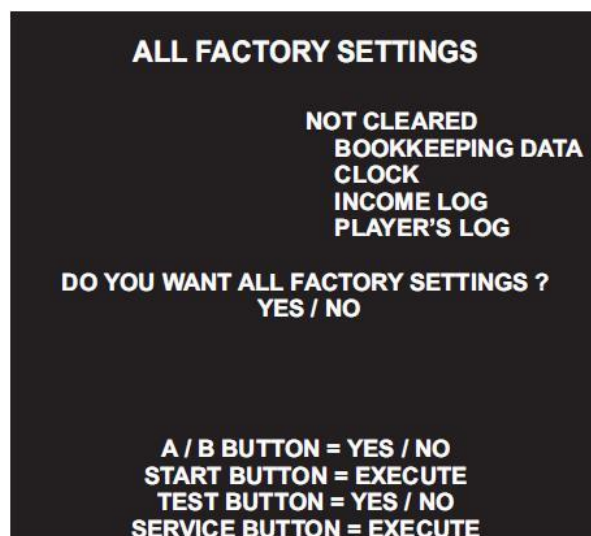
ALL FACTORY SETTINGS

NOT CLEARED
BOOKKEEPING DATA
CLOCK
INCOME LOG
PLAYER'S LOG

DO YOU WANT ALL FACTORY SETTINGS ?
YES / NO

A / B BUTTON = YES / NO
START BUTTON = EXECUTE
TEST BUTTON = YES / NO
SERVICE BUTTON = EXECUTE